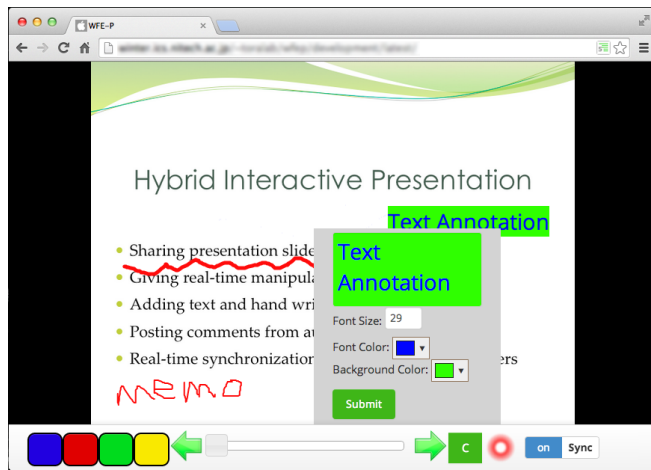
WFE-P

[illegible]

Hybrid Interactive Presentation

Text Annotation

- Sharing presentation slide
- Giving real-time manipula
- Adding text and hand wri
- Posting comments from au
- Real-time synchronizatio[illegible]ers

memo

Text Annotation

Font Size: 29

Font Color:

Background Color:

Submit

C

on Sync